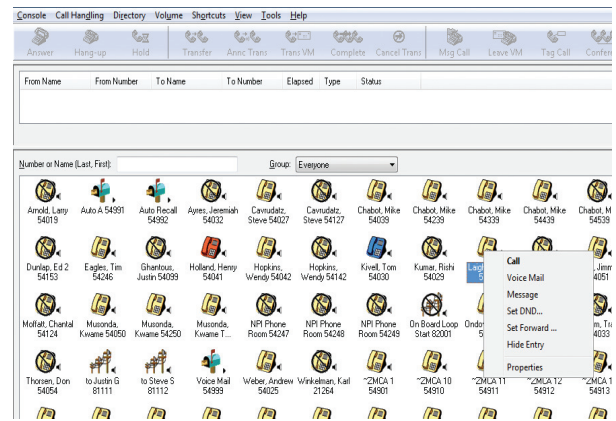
Console Call Handling Directory Volume Shortcuts View Tools Help

Answer Hang-up Hold Transfer Annc Trans Trans VM Complete Cancel Trans Msg Call Leave VM Tag Call Confer

| From Name | From Number | To Name | To Number | Elapsed | Type | Status |
|---|---|---|---|---|---|---|

Number or Name (Last, First): Group: Everyone

Arnold, Larry 54019
Auto A 54991
Auto Recall 54992
Ayres, Jeremiah 54032
Cavrudatz, Steve 54027
Cavrudatz, Steve 54127
Chabot, Mike 54039
Chabot, Mike 54239
Chabot, Mike 54339
Chabot, Mike 54439
Chabot, M 54539

Dunlap, Ed 2 54153
Eagles, Tim 54246
Ghantous, Justin 54099
Holland, Henry 54041
Hopkins, Wendy 54042
Hopkins, Wendy 54142
Kivell, Tom 54030
Kumar, Rishi 54029
Lag 5
, Jimm 4051

Moffatt, Chantal 54124
Musonda, Kwame 54050
Musonda, Kwame 54250
Musonda, Kwame T...
NPI Phone Room 54247
NPI Phone Room 54248
NPI Phone Room 54249
On Board Loop Start 82001
Ondo
m, Tra 4033

Thorsen, Don 54054
to Justin G 81111
to Steve S 81112
Voice Mail 54999
Weber, Andrew 54025
Winkelman, Karl 21264
~ZMCA 1 54901
~ZMCA 10 54910
~ZMCA 11 54911
~ZMCA 12 54912
~ZMCA 1 54913

Call
Voice Mail
Message
Set DND...
Set Forward ...
Hide Entry
Properties